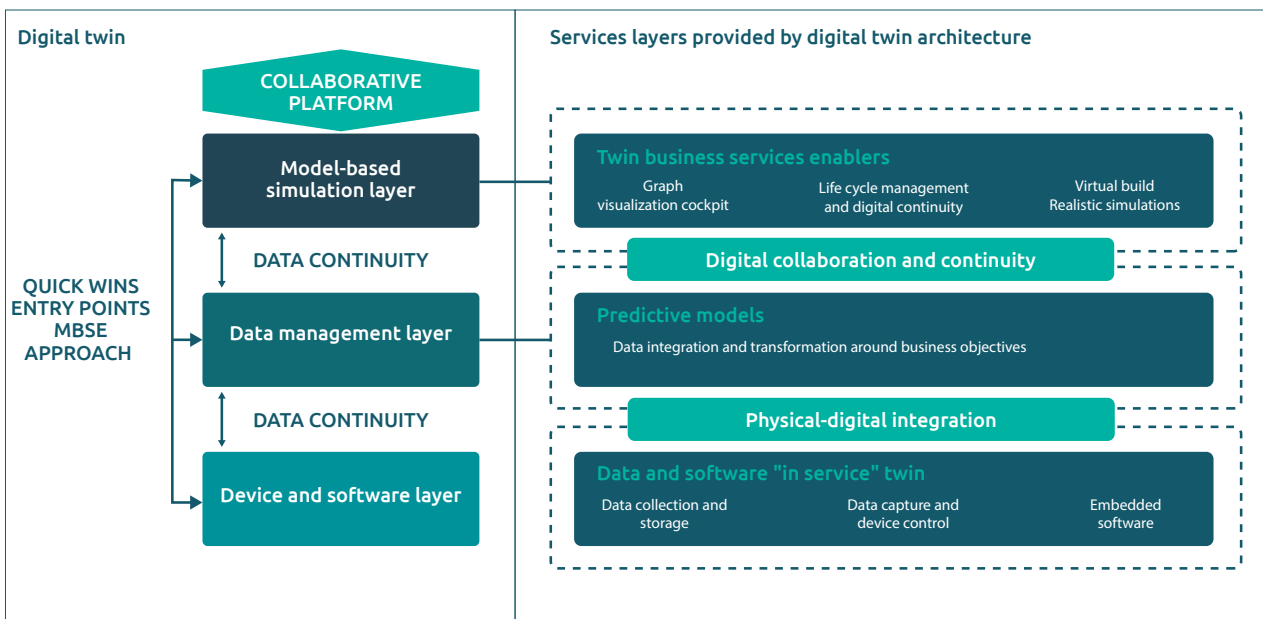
Digital twin

COLLABORATIVE PLATFORM

QUICK WINS ENTRY POINTS MBSE APPROACH

Model-based simulation layer

DATA CONTINUITY

Data management layer

DATA CONTINUITY

Device and software layer

Services layers provided by digital twin architecture

Twin business services enablers

Graph visualization cockpit

Life cycle management and digital continuity

Virtual build Realistic simulations

Digital collaboration and continuity

Predictive models

Data integration and transformation around business objectives

Physical-digital integration

Data and software "in service" twin

Data collection and storage

Data capture and device control

Embedded software